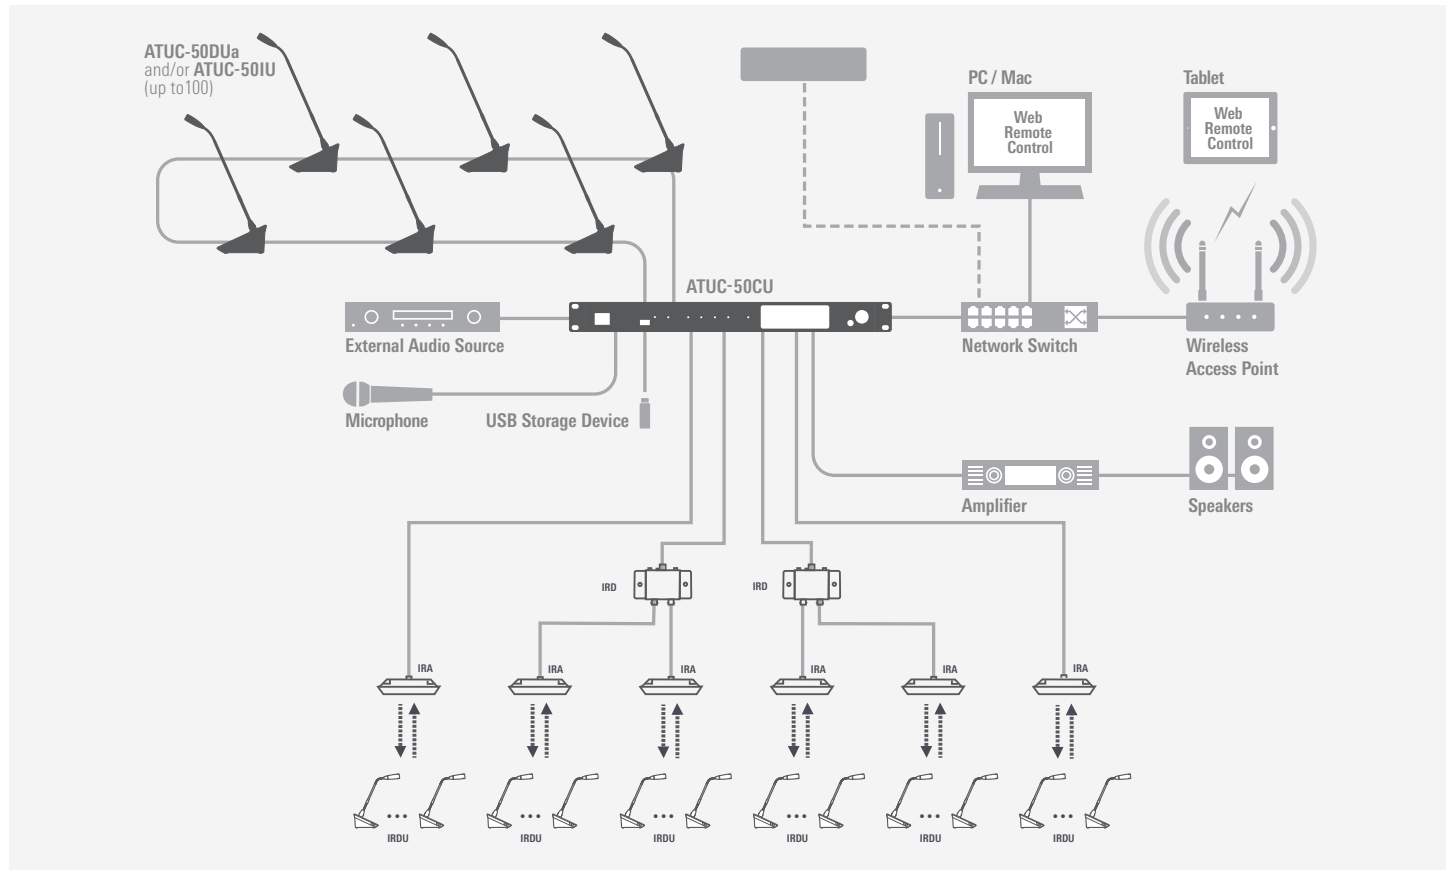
ATUC-50DUa
and/or ATUC-50IU
(up to100)

PC / Mac

Web Remote Control

Tablet

Web Remote Control

ATUC-50CU

External Audio Source

Network Switch

Wireless Access Point

Microphone

USB Storage Device

Amplifier

Speakers

IRD

IRD

IRA

IRA

IRA

IRA

IRA

IRA

IRDU

IRDU

IRDU

IRDU

IRDU

IRDU